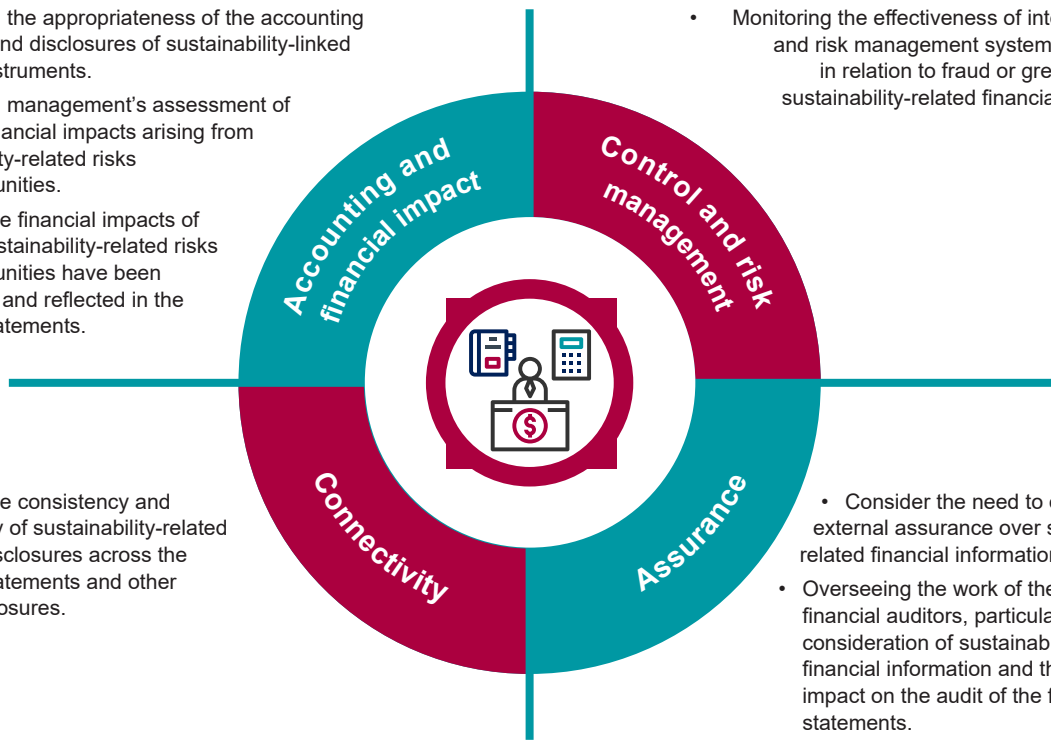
the appropriateness of the accounting nd disclosures of sustainability-linked struments.

management's assessment of ancial impacts arising from ty-related risks unities.

e financial impacts of stainability-related risks unities have been and reflected in the atements.

Accounting and financial impact

• Monitoring the effectiveness of int and risk management system in relation to fraud or gre sustainability-related financia

Control and risk management

e consistency and y of sustainability-related sclosures across the atements and other osures.

Connectivity

Assurance

• Consider the need to external assurance over s related financial informatio

• Overseeing the work of the financial auditors, particula consideration of sustainab financial information and th impact on the audit of the f statements.